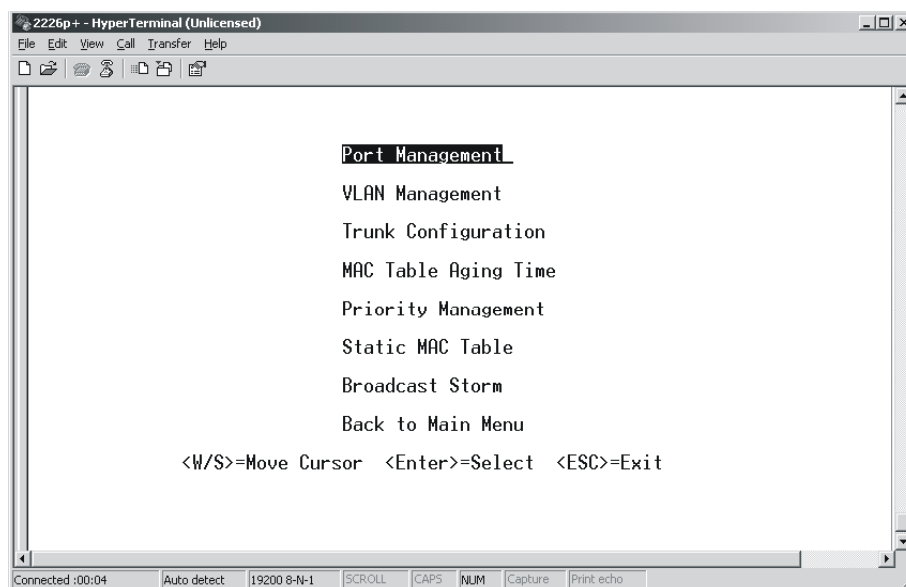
2226p+ - HyperTerminal (Unlicensed)
File Edit View Call Transfer Help

Port Management

VLAN Management

Trunk Configuration

MAC Table Aging Time

Priority Management

Static MAC Table

Broadcast Storm

Back to Main Menu

<W/S>=Move Cursor <Enter>=Select <ESC>=Exit

Connected :00:04 Auto detect 19200 8-N-1 SCROLL CAPS NUM Capture Print echo